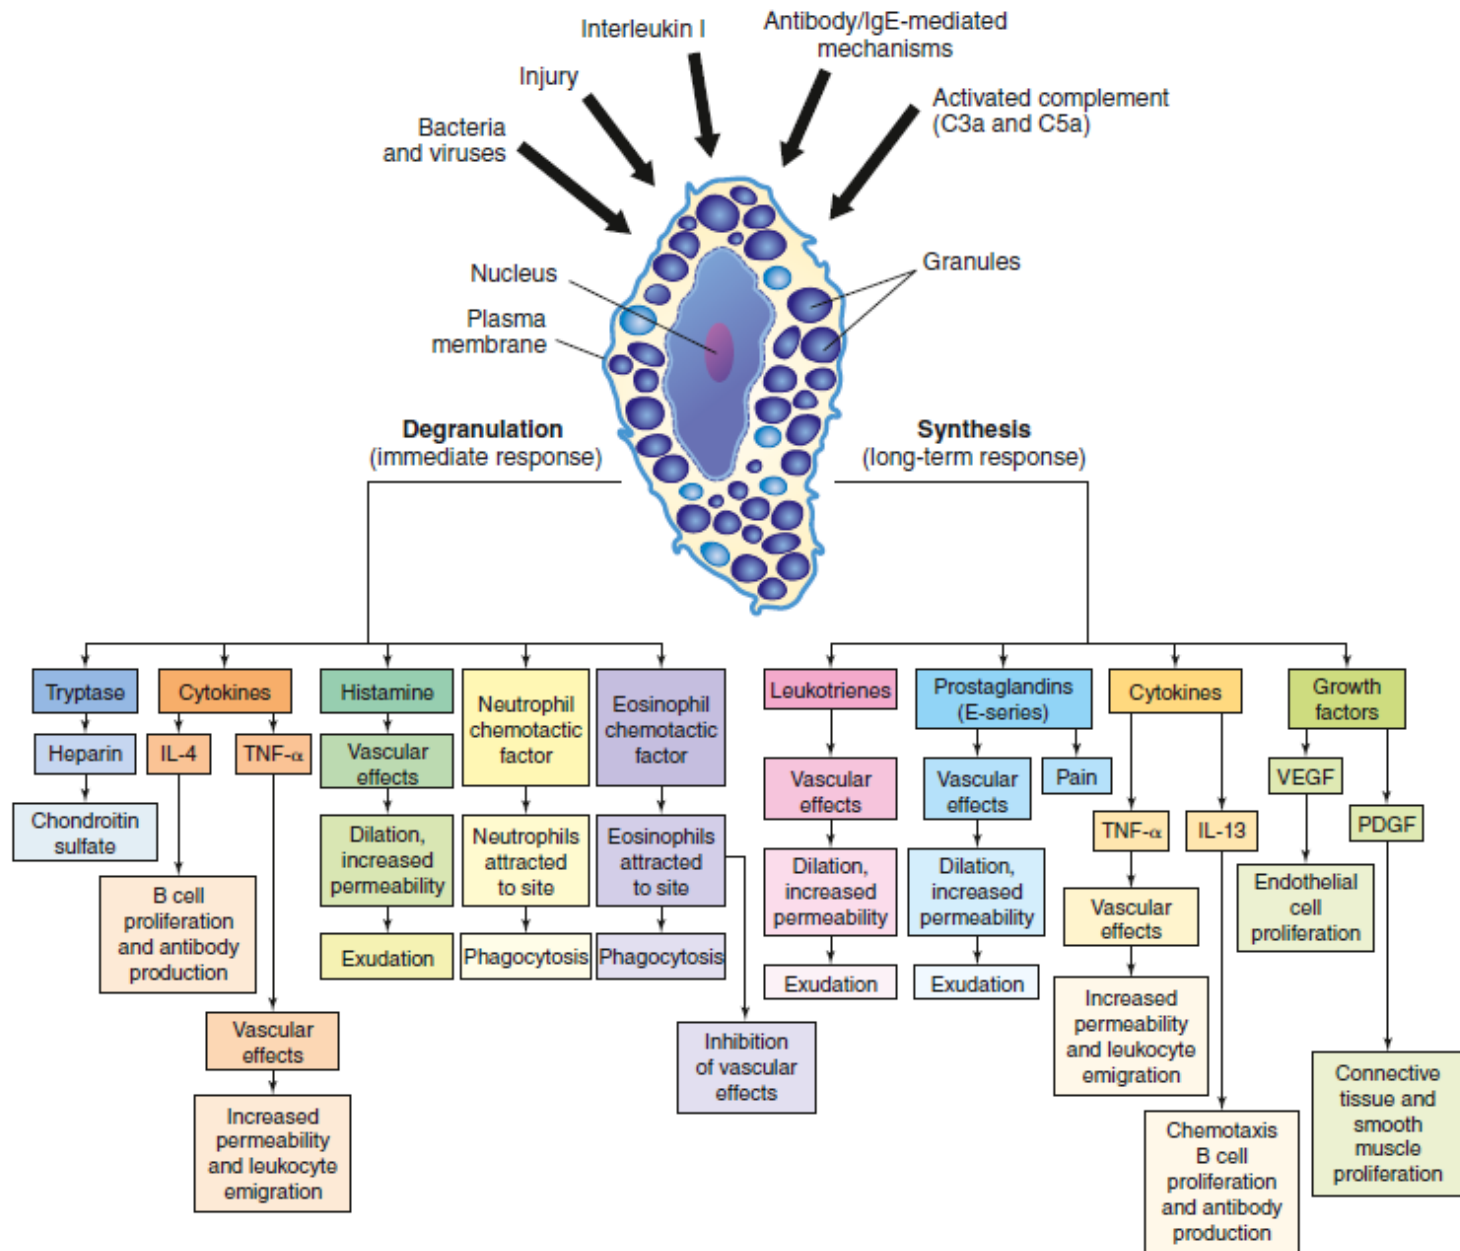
Interleukin I

Antibody/IgE-mediated mechanisms

Injury

Activated complement (C3a and C5a)

Bacteria and viruses

Nucleus

Granules

Plasma membrane

Degranulation (immediate response)

Synthesis (long-term response)

Tryptase

Heparin

Chondroitin sulfate

Cytokines

IL-4

TNF-$\alpha$

B cell proliferation and antibody production

Vascular effects

Increased permeability and leukocyte emigration

Histamine

Vascular effects

Dilation, increased permeability

Exudation

Neutrophil chemotactic factor

Neutrophils attracted to site

Phagocytosis

Eosinophil chemotactic factor

Eosinophils attracted to site

Phagocytosis

Inhibition of vascular effects

Leukotrienes

Vascular effects

Dilation, increased permeability

Exudation

Prostaglandins (E-series)

Vascular effects

Pain

Dilation, increased permeability

Exudation

Cytokines

TNF-$\alpha$

IL-13

Vascular effects

Increased permeability and leukocyte emigration

Chemotaxis B cell proliferation and antibody production

Growth factors

VEGF

PDGF

Endothelial cell proliferation

Connective tissue and smooth muscle proliferation